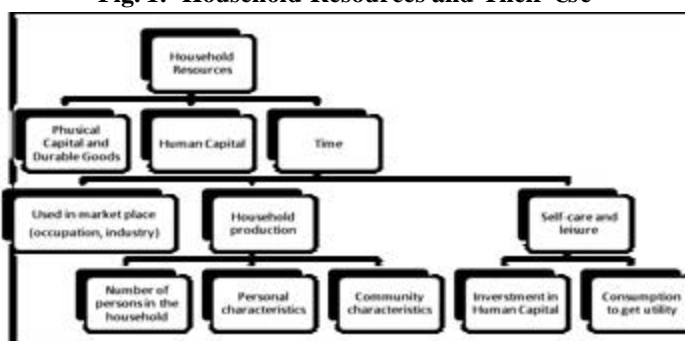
Fig. 1: Household Resources and Their Use

Household Resources

Phusical Capital and Durable Goods

Human Capital

Time

Used in market place (occupation, industry)

Household production

Self-care and leisure

Number of persons in the household

Personal characteristics

Community characteristics

Inverstment in Human Capital

Consumption to get utility